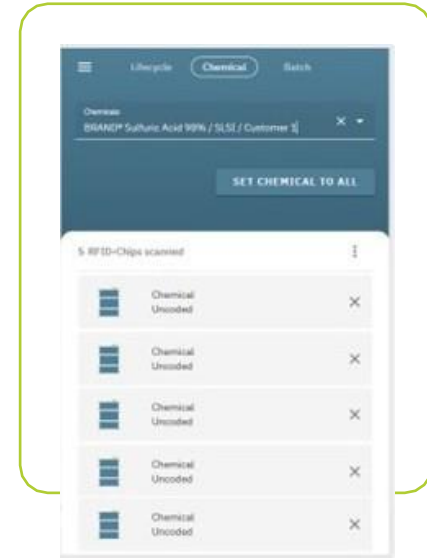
Lifecycle Chemical Batch

Chemicals
BRAND® Sulfuric Acid 98% / SLSI / Customer 1

SET CHEMICAL TO ALL

5 RFID-Chips scanned

Chemical
Uncoded

Chemical
Uncoded

Chemical
Uncoded

Chemical
Uncoded

Chemical
Uncoded